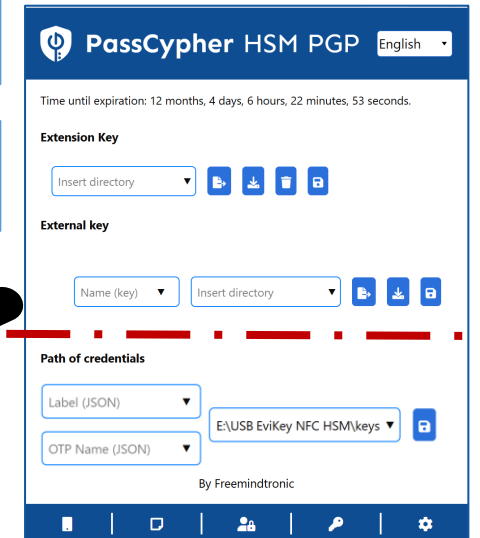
PassCypher HSM PGP

English

Time until expiration: 12 months, 4 days, 6 hours, 22 minutes, 53 seconds.

Extension Key

Insert directory

External key

Name (key)

Insert directory

Path of credentials

Label (JSON)

E:\USB EviKey NFC HSM\keys

OTP Name (JSON)

By Freemindtronic